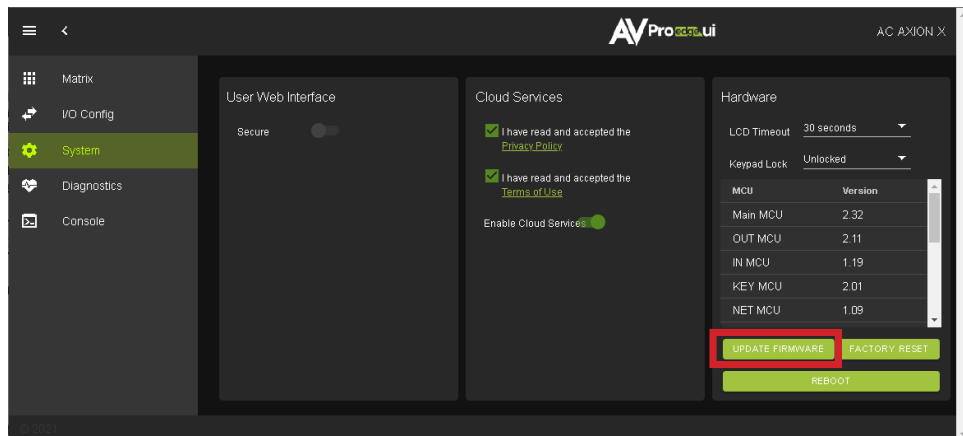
AVPro edge.ui

AC AXION X

Matrix

I/O Config

System

Diagnostics

Console

User Web Interface

Secure

Cloud Services

I have read and accepted the Privacy Policy

I have read and accepted the Terms of Use

Enable Cloud Services

Hardware

LCD Timeout 30 seconds

Keypad Lock Unlocked

| MCU | Version |
|---|---|
| Main MCU | 2.32 |
| OUT MCU | 2.11 |
| IN MCU | 1.19 |
| KEY MCU | 2.01 |
| NET MCU | 1.09 |

UPDATE FIRMWARE

FACTORY RESET

REBOOT

© 2021